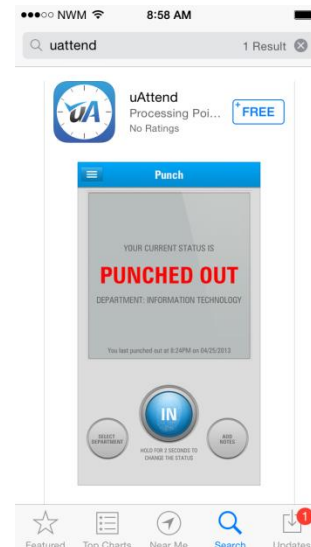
●●●○○ NWM 8:58 AM

uattend 1 Result

uA

uAttend
Processing Poi...
No Ratings

FREE

Punch

YOUR CURRENT STATUS IS
PUNCHED OUT
DEPARTMENT: INFORMATION TECHNOLOGY

You last punched out at 9:24PM on 04/25/2013

SELECT DEPARTMENT

IN

HOLD FOR 2 SECONDS TO CHANGE THE STATUS

ADD NOTES

Featured Top Charts Near Me Search Updates 1